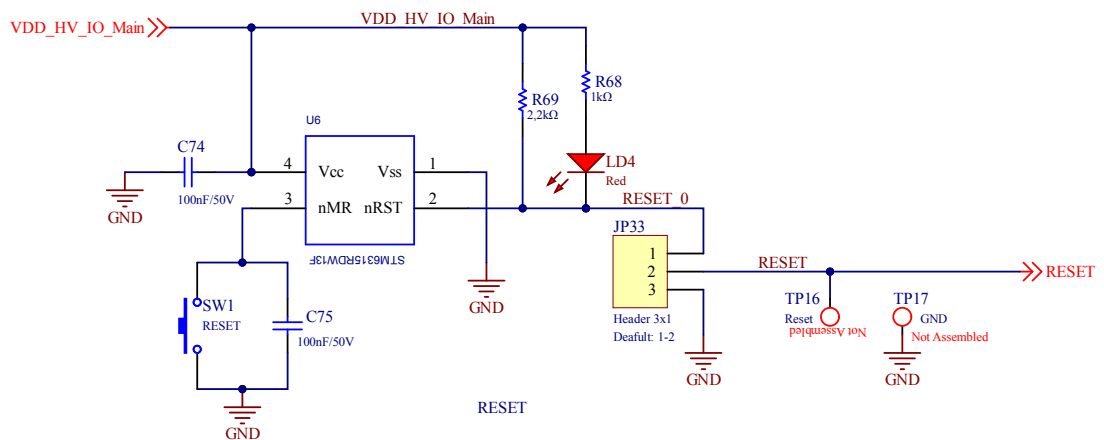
VDD_HV_IO_Main
VDD_HV_IO_Main
R68
1kΩ
R69
2,2kΩ
U6
C74
4 Vcc Vss 1
3 nMR nRST 2
GND
100nF/50V
STM6315RDW13F
LD4
Red
RESET_0
JP33
1
2
3
Header 3x1
Deafult: 1-2
RESET
RESET
TP16
Reset
Not Assembled
TP17
GND
Not Assembled
GND
GND
GND
SW1
RESET
C75
100nF/50V
GND
RESET